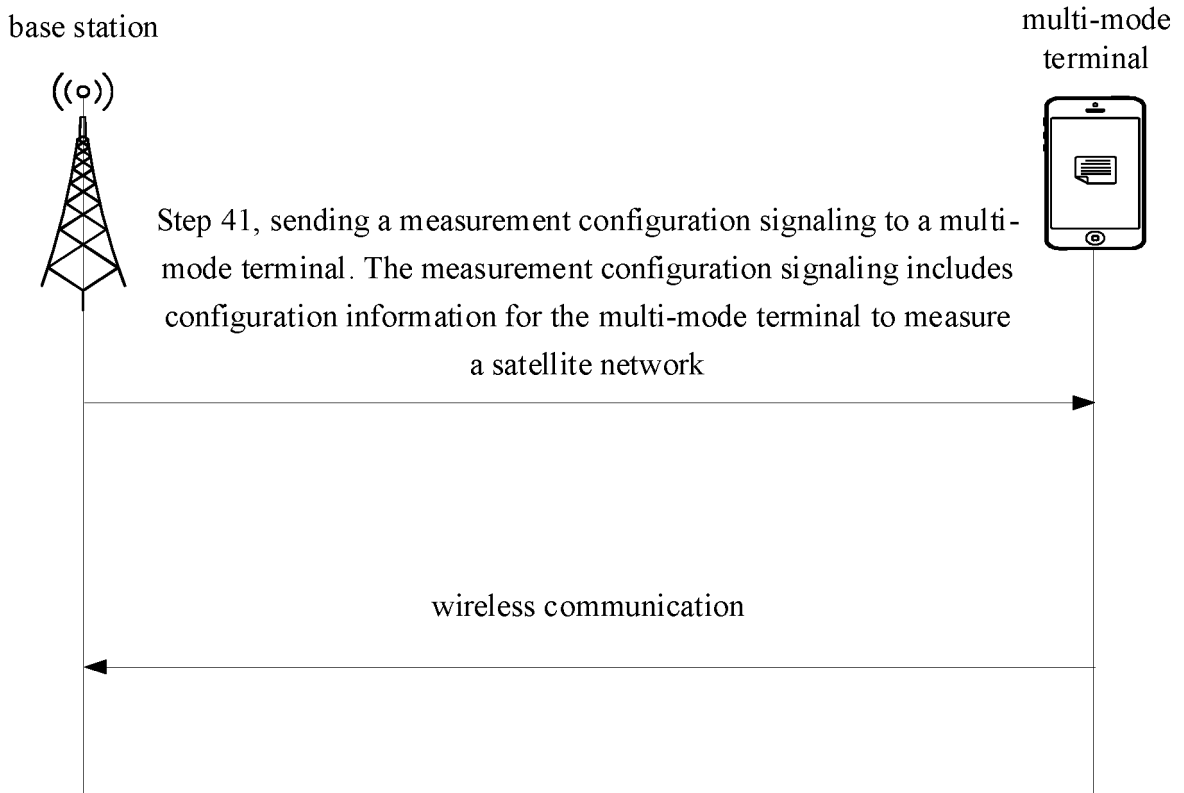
base station

multi-mode terminal

Step 41, sending a measurement configuration signaling to a multi-mode terminal. The measurement configuration signaling includes configuration information for the multi-mode terminal to measure a satellite network

wireless communication